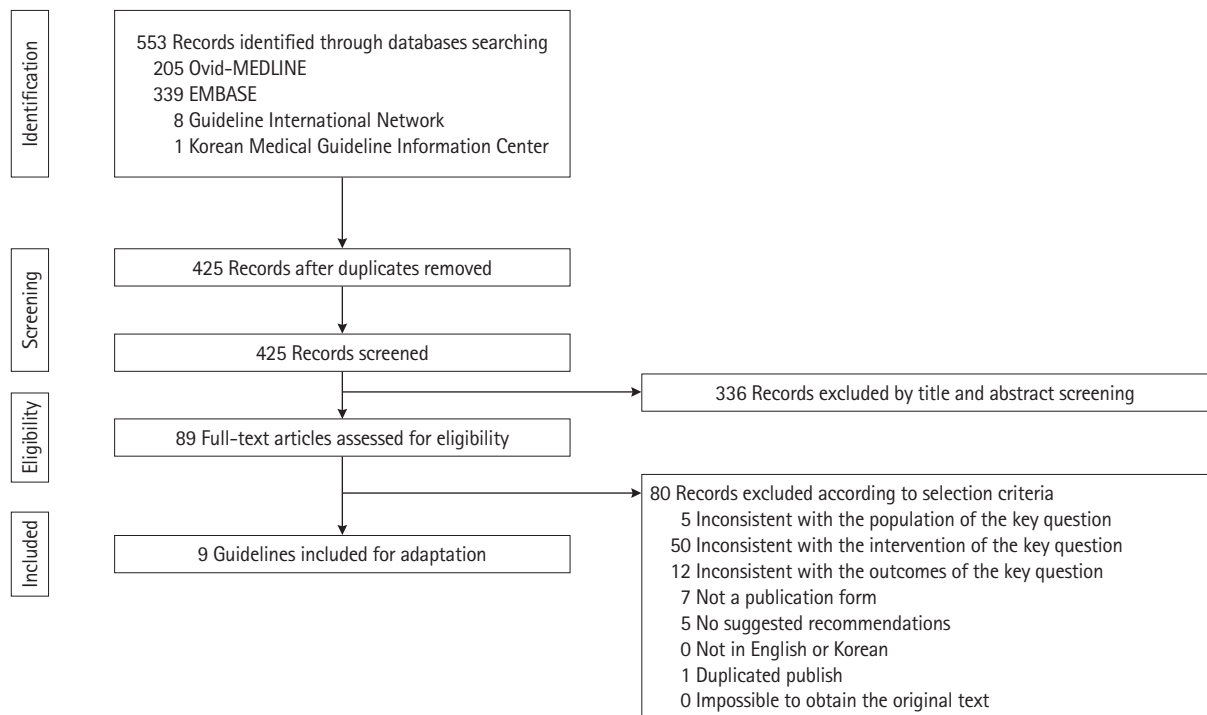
Identification

553 Records identified through databases searching
205 Ovid-MEDLINE
339 EMBASE
8 Guideline International Network
1 Korean Medical Guideline Information Center

Screening

425 Records after duplicates removed

425 Records screened

336 Records excluded by title and abstract screening

Eligibility

89 Full-text articles assessed for eligibility

80 Records excluded according to selection criteria
5 Inconsistent with the population of the key question
50 Inconsistent with the intervention of the key question
12 Inconsistent with the outcomes of the key question
7 Not a publication form
5 No suggested recommendations
0 Not in English or Korean
1 Duplicated publish
0 Impossible to obtain the original text

Included

9 Guidelines included for adaptation